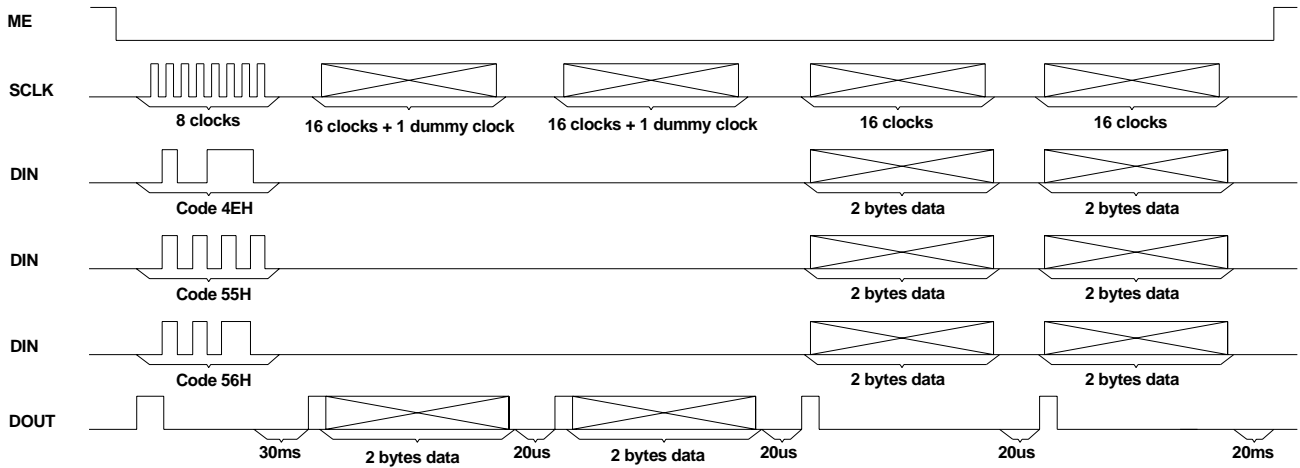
ME

SCLK

8 clocks

16 clocks + 1 dummy clock

16 clocks + 1 dummy clock

16 clocks

16 clocks

DIN

Code 4EH

2 bytes data

2 bytes data

DIN

Code 55H

2 bytes data

2 bytes data

DIN

Code 56H

2 bytes data

2 bytes data

DOUT

30ms

2 bytes data

20us

2 bytes data

20us

20us

20ms